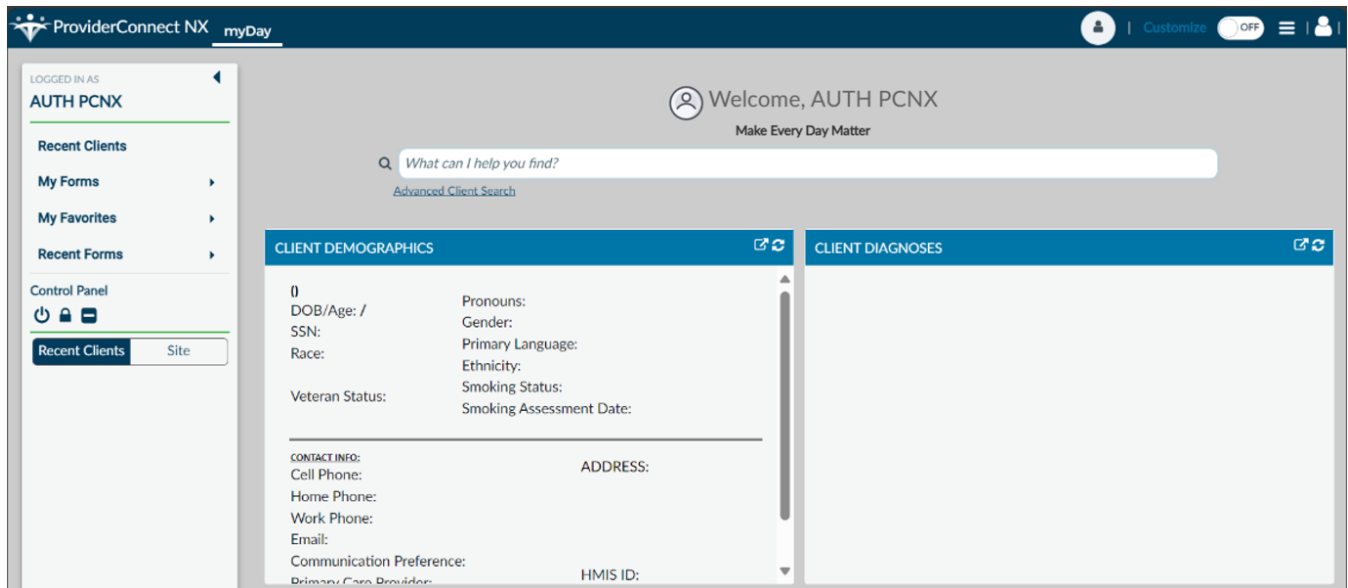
ProviderConnect NX myDay

Customize OFF

LOGGED IN AS
AUTH PCNX

Recent Clients
My Forms
My Favorites
Recent Forms

Control Panel

Recent Clients Site

Welcome, AUTH PCNX
Make Every Day Matter

What can I help you find?
Advanced Client Search

CLIENT DEMOGRAPHICS

()
DOB/Age: /
SSN:
Race:

Veteran Status:

Pronouns:
Gender:
Primary Language:
Ethnicity:
Smoking Status:
Smoking Assessment Date:

CONTACT INFO:
Cell Phone:
Home Phone:
Work Phone:
Email:
Communication Preference:
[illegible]

ADDRESS:

HMIS ID:

CLIENT DIAGNOSES